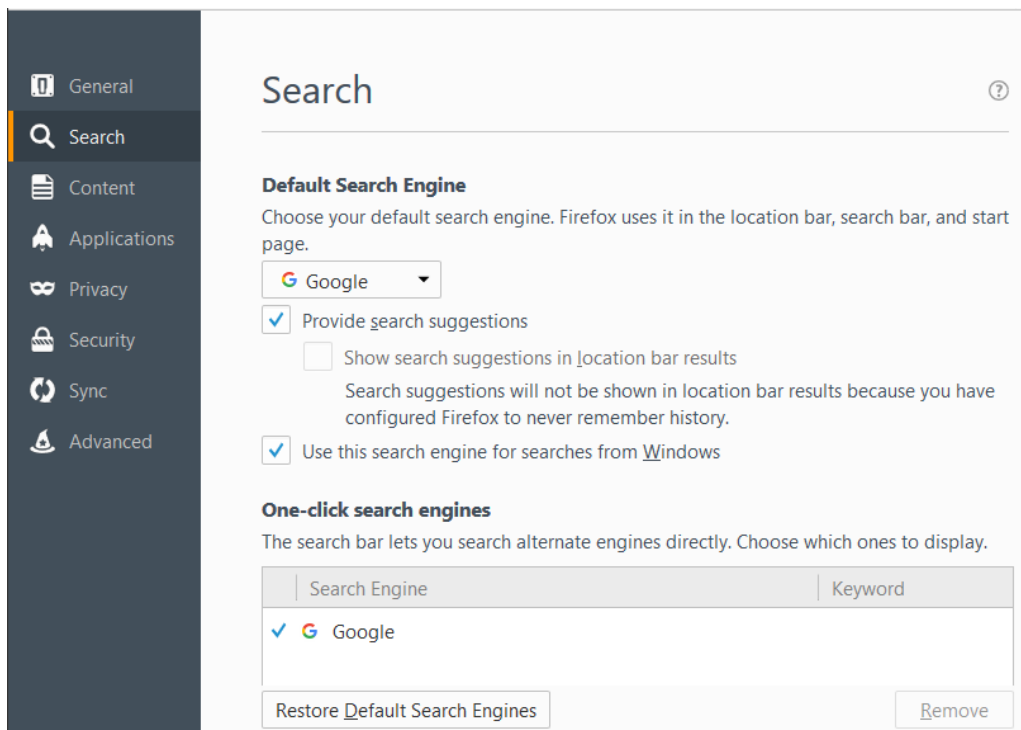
General
Search
Content
Applications
Privacy
Security
Sync
Advanced

Search

?

Default Search Engine
Choose your default search engine. Firefox uses it in the location bar, search bar, and start page.

Google

✓ Provide search suggestions
Show search suggestions in location bar results
Search suggestions will not be shown in location bar results because you have configured Firefox to never remember history.
✓ Use this search engine for searches from Windows

One-click search engines
The search bar lets you search alternate engines directly. Choose which ones to display.

| Search Engine | Keyword |
|---|---|
| ✓ Google | |

Restore Default Search Engines
Remove